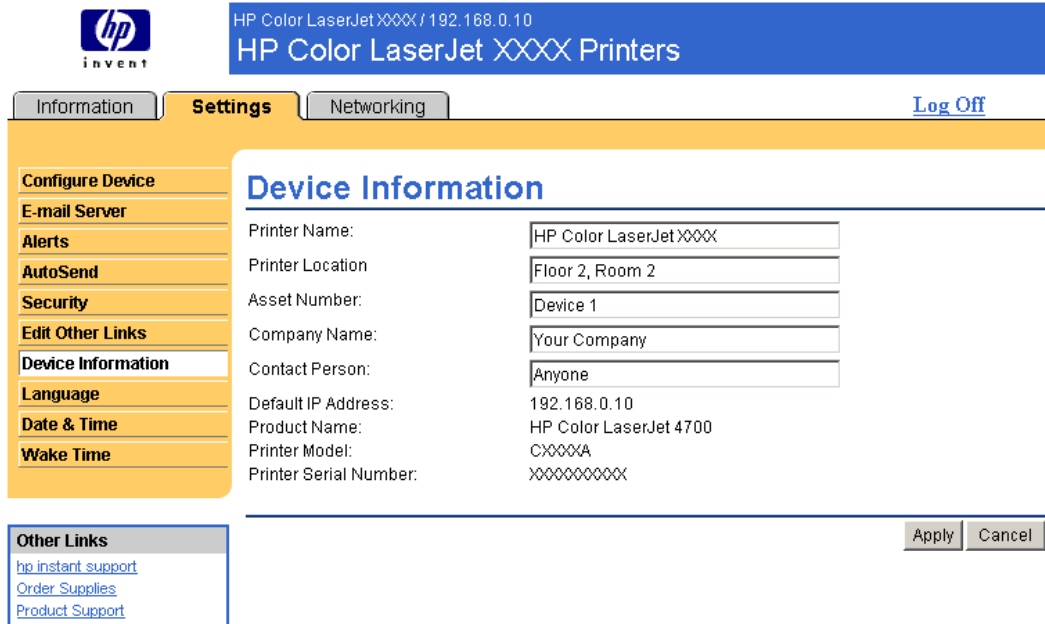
hp
invent

HP Color LaserJet XXXX / 192.168.0.10
HP Color LaserJet XXXX Printers

Information
Settings
Networking
Log Off

Configure Device
E-mail Server
Alerts
AutoSend
Security
Edit Other Links
Device Information
Language
Date & Time
Wake Time

Device Information

| | |
|---|---|
| Printer Name: | HP Color LaserJet XXXX |
| Printer Location | Floor 2, Room 2 |
| Asset Number: | Device 1 |
| Company Name: | Your Company |
| Contact Person: | Anyone |
| Default IP Address: | 192.168.0.10 |
| Product Name: | HP Color LaserJet 4700 |
| Printer Model: | CXXXXA |
| Printer Serial Number: | XXXXXXXXXX |

Apply
Cancel

Other Links
hp instant support
Order Supplies
Product Support